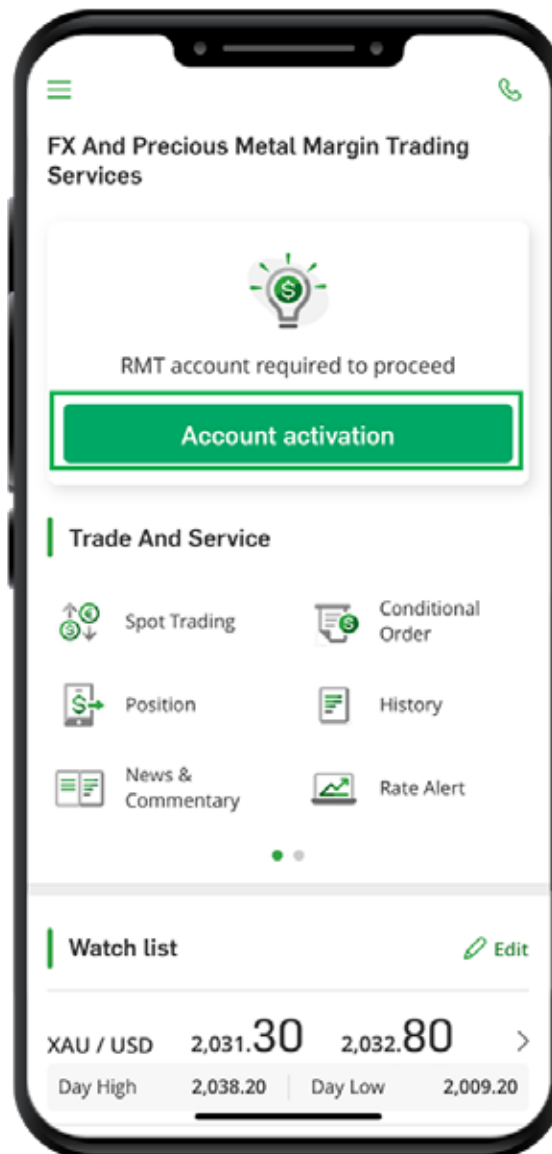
FX And Precious Metal Margin Trading Services

RMT account required to proceed

Account activation

Trade And Service

Spot Trading

Conditional Order

Position

History

News & Commentary

Rate Alert

Watch list

Edit

XAU / USD 2,031.30 2,032.80

Day High 2,038.20 Day Low 2,009.20